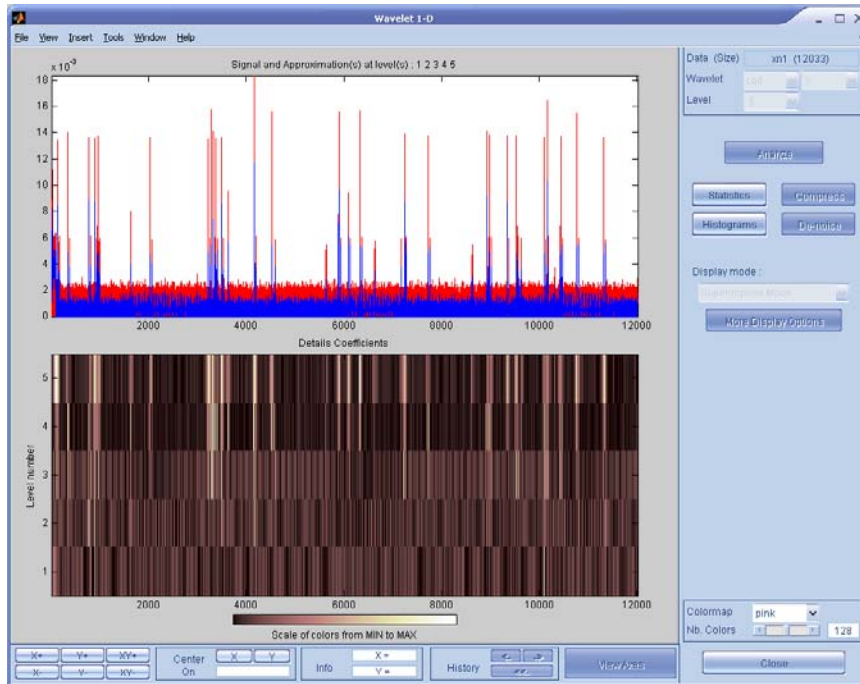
Wavelet 1-D

File View Insert Tools Window Help

Signal and Approximation(s) at level(s) : 1 2 3 4 5

$\times 10^{-3}$

16
14
12
10
8
6
4
2
0

2000 4000 6000 8000 10000 12000

Details Coefficients

5
4
3
2
1

Level number

2000 4000 6000 8000 10000 12000

Scale of colors from MIN to MAX

Data (Size) xn1 (12033)
Wavelet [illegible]
Level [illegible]

Analyze

Statistics
Compress
Histograms
De-noise

Display mode :
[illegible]

More Display Options

Colormap pink
Nb. Colors 128

Close

X+ Y+ XY+
X- Y- XY-
Center On
X Y
Info
X =
Y =
History
View Axes